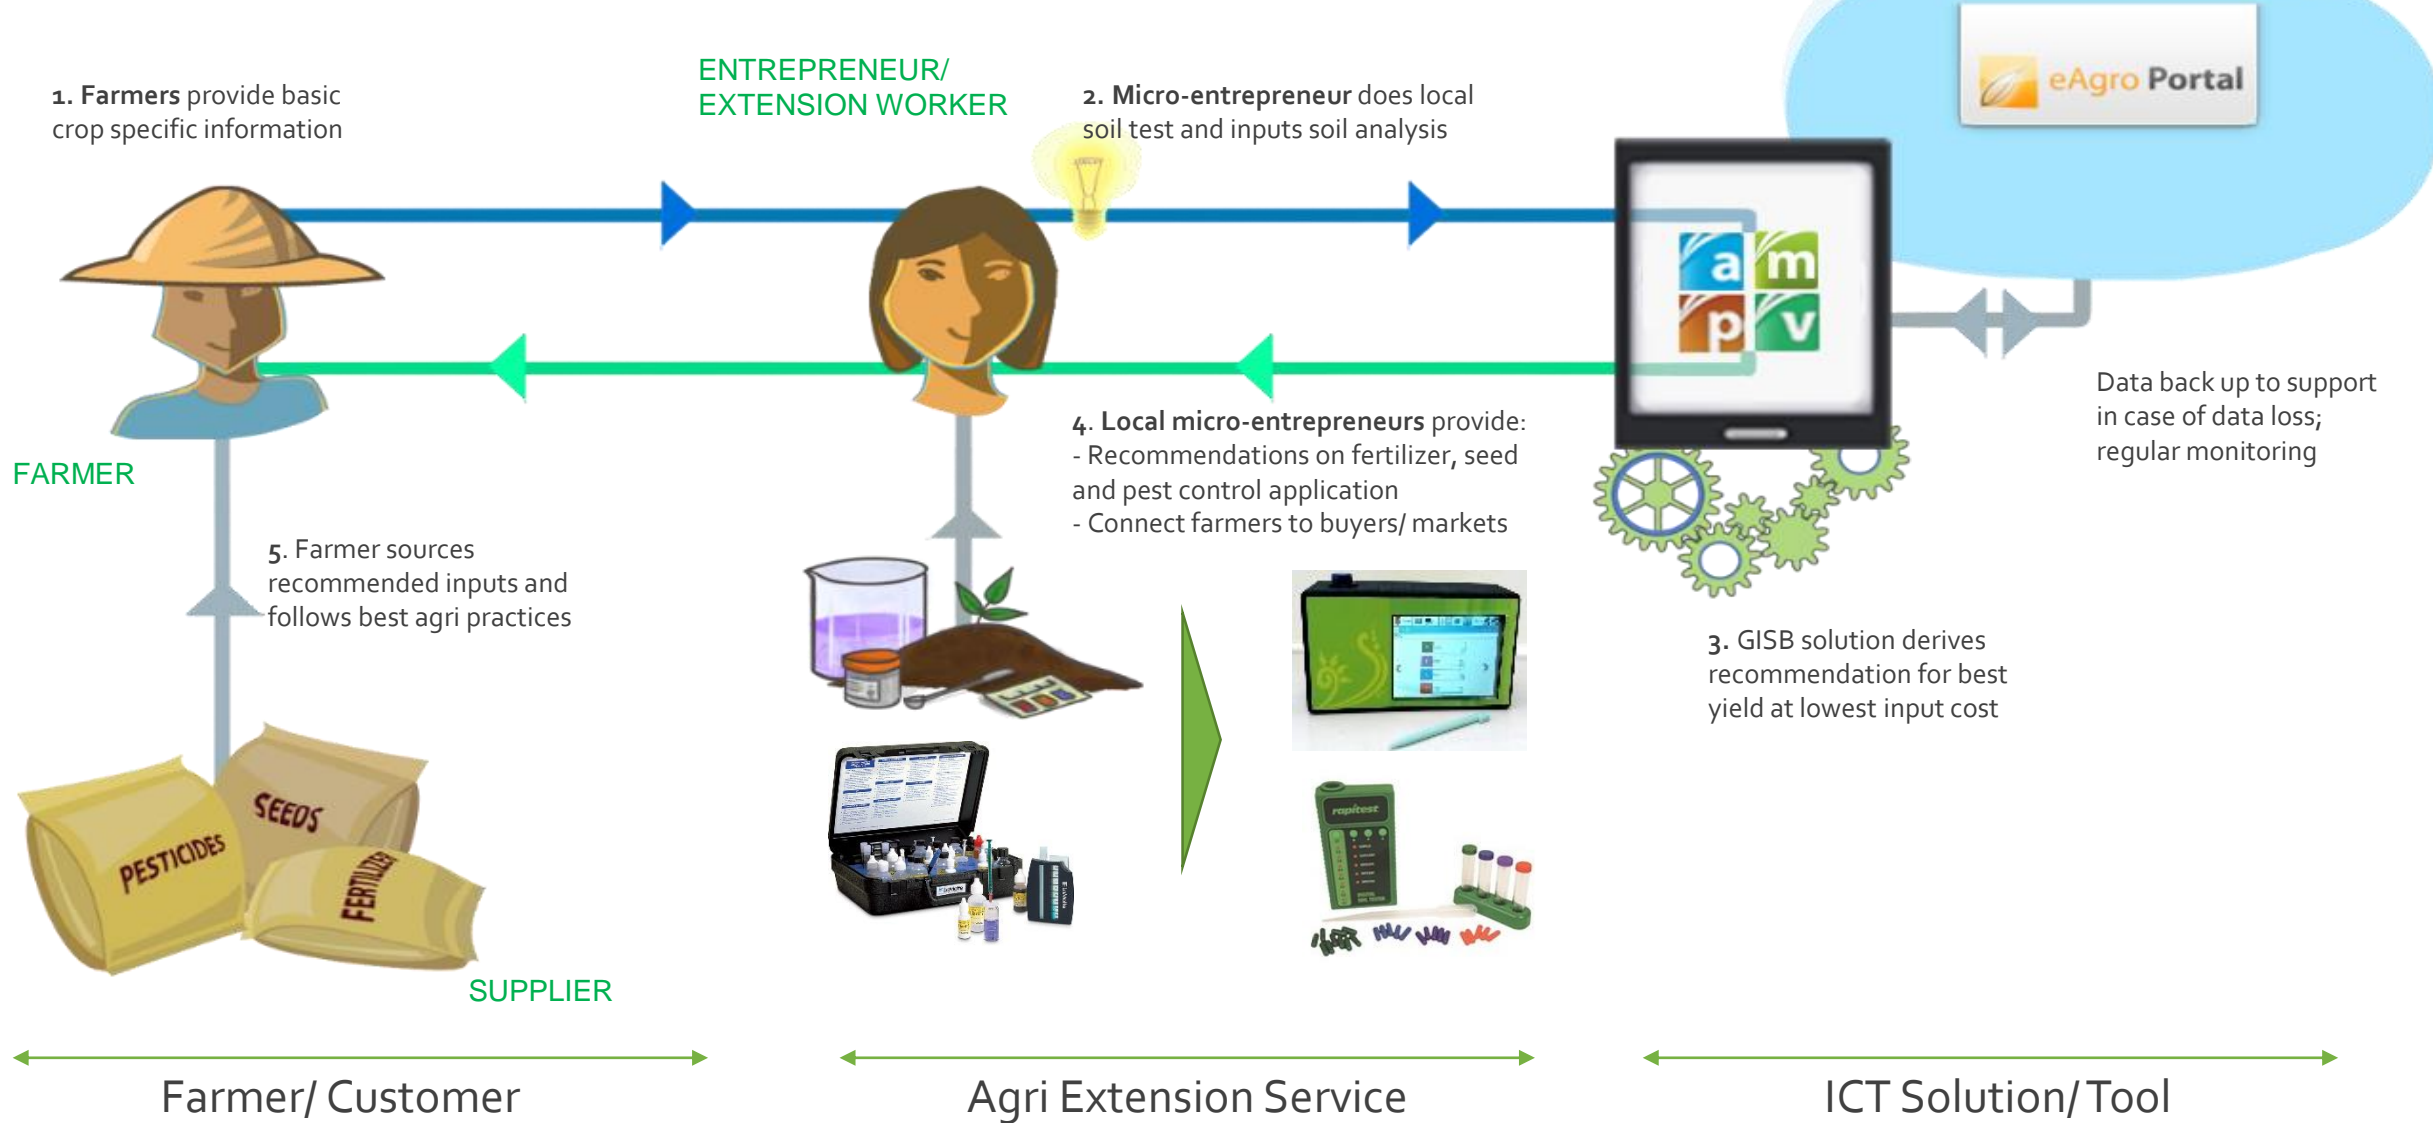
1. Farmers provide basic crop specific information

ENTREPRENEUR/ EXTENSION WORKER

2. Micro-entrepreneur does local soil test and inputs soil analysis

eAgro Portal

a m p v

Data back up to support in case of data loss; regular monitoring

FARMER

4. Local micro-entrepreneurs provide:
- Recommendations on fertilizer, seed and pest control application
- Connect farmers to buyers/ markets

5. Farmer sources recommended inputs and follows best agri practices

3. GISB solution derives recommendation for best yield at lowest input cost

rapitest

SEEDS

PESTICIDES

FERTILIZER

SUPPLIER

Farmer/ Customer

Agri Extension Service

ICT Solution/ Tool